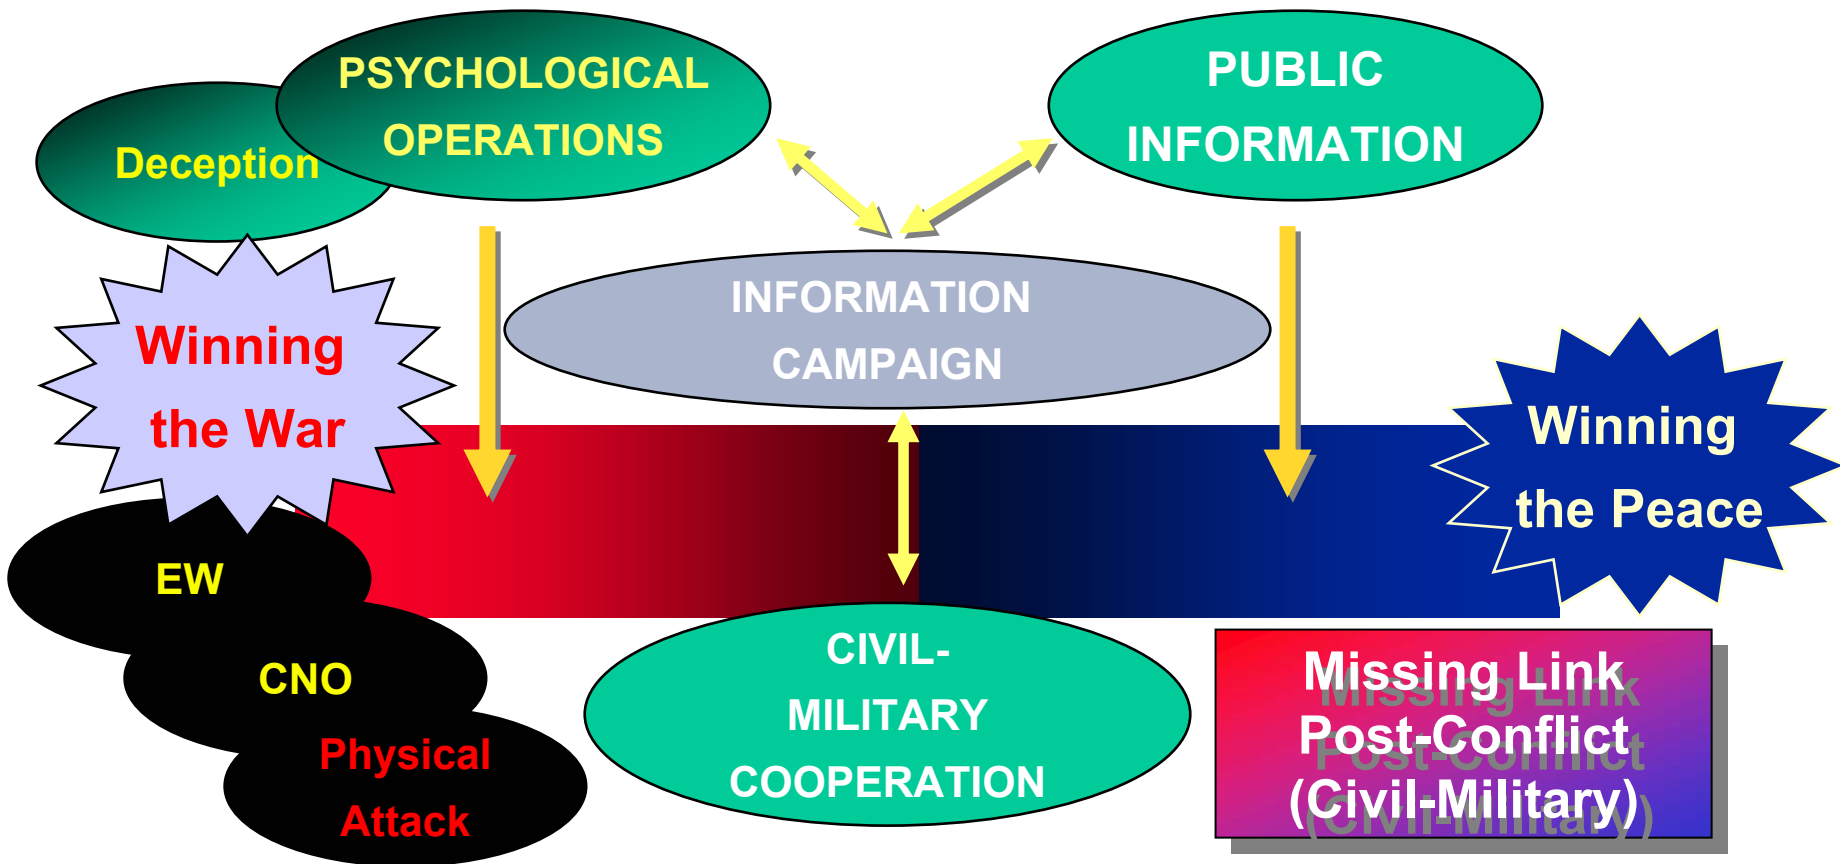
Deception

PSYCHOLOGICAL OPERATIONS

PUBLIC INFORMATION

Winning the War

INFORMATION CAMPAIGN

Winning the Peace

EW

CNO

Physical Attack

CIVIL-MILITARY COOPERATION

Missing Link Post-Conflict (Civil-Military)